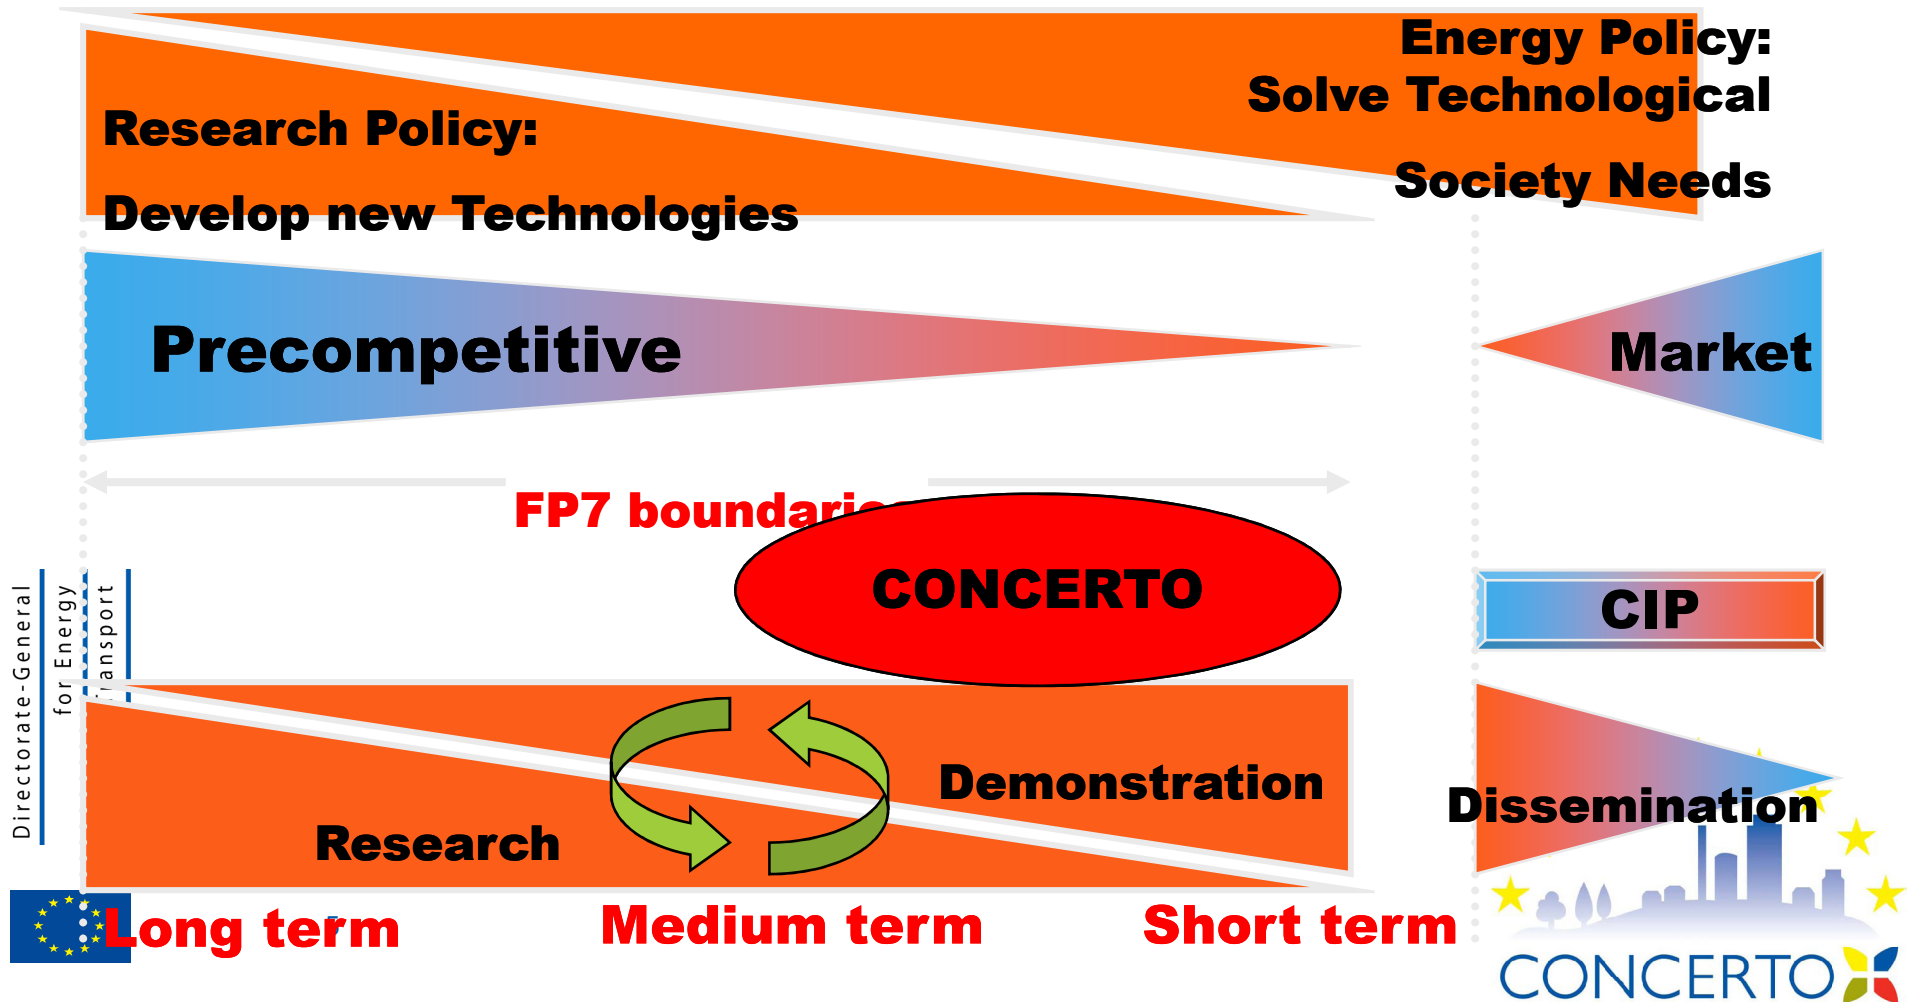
Energy Policy:
Solve Technological
Society Needs

Research Policy:
Develop new Technologies

Precompetitive

Market

FP7 boundari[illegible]

CONCERTO

CIP

Directorate-General for Energy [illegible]ransport

Demonstration

Research

Dissemination

Long term

Medium term

Short term

CONCERTO